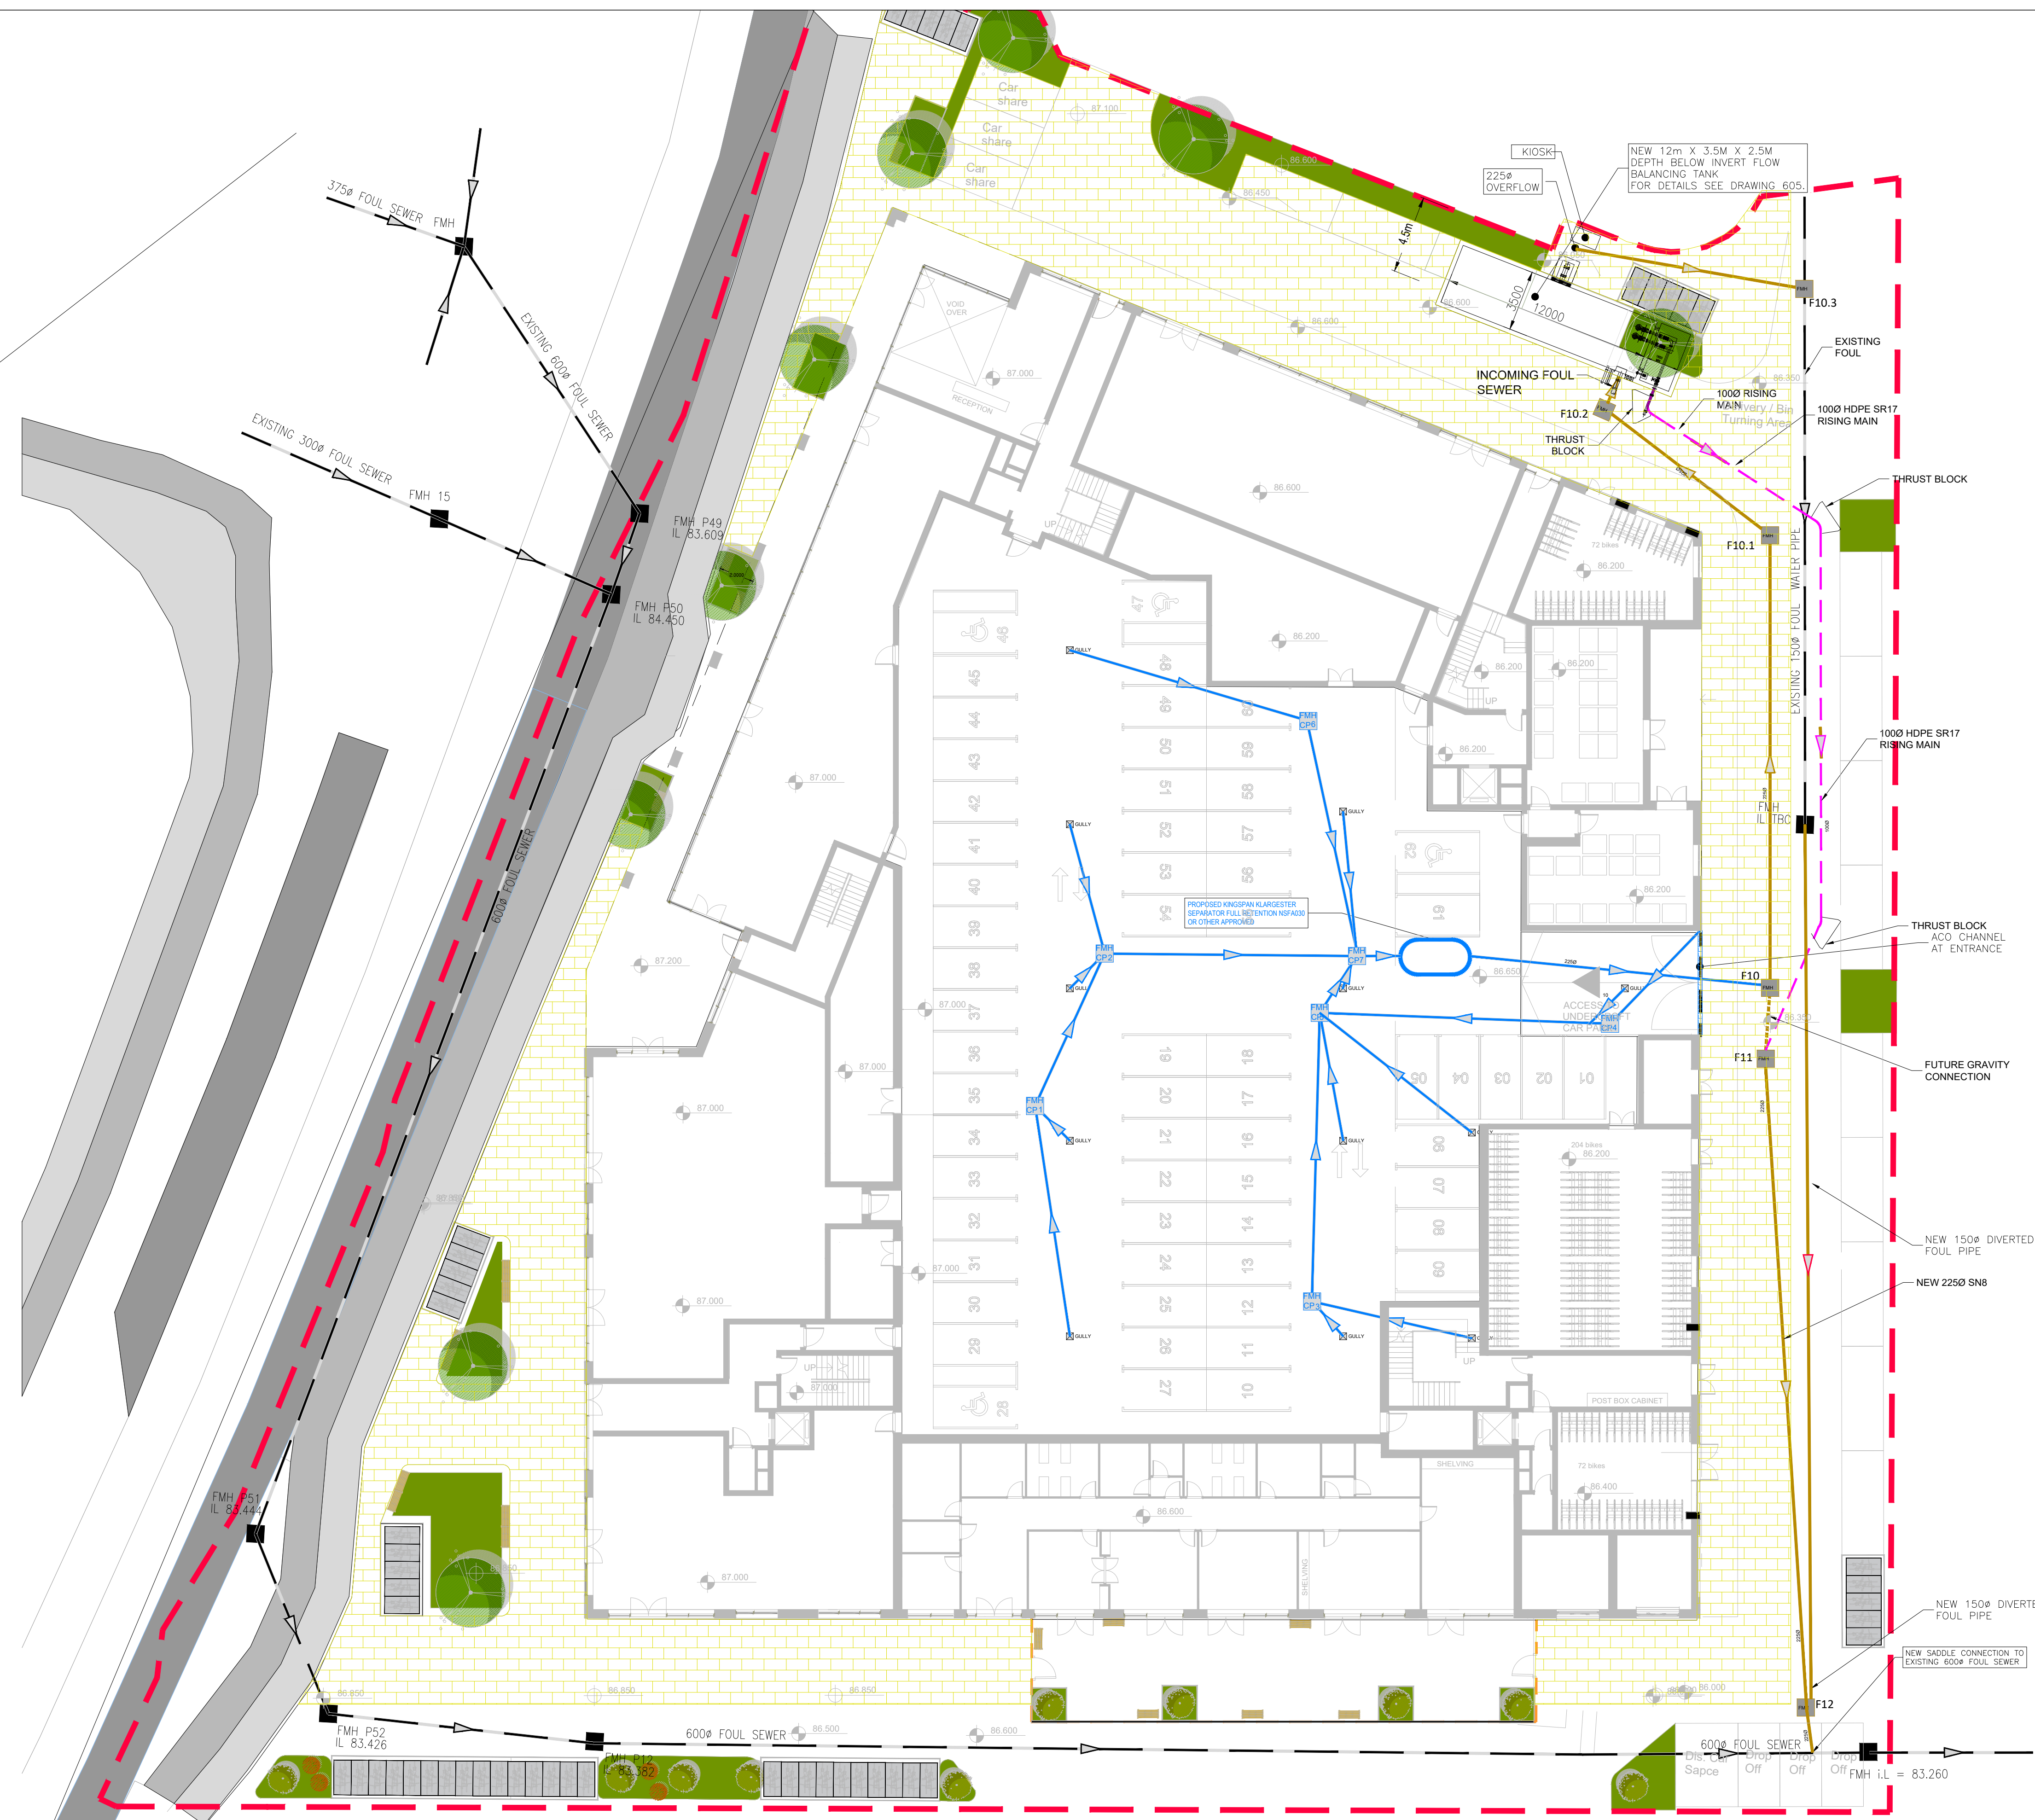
Car share
Car share
Car share
87.100
86.600
86.450
KIOSK
225ø OVERFLOW
NEW 12m X 3.5M X 2.5M DEPTH BELOW INVERT FLOW BALANCING TANK FOR DETAILS SEE DRAWING 605.
4.5m
3500
12000
86.600
86.600
F10.3
EXISTING FOUL
375ø FOUL SEWER FMH
EXISTING 600ø FOUL SEWER
EXISTING 300ø FOUL SEWER FMH 15
FMH P49 IL 83.609
FMH P50 IL 84.450
VOID OVER
87.000
RECEPTION
INCOMING FOUL SEWER
F10.2
THRUST BLOCK
100Ø RISING MAIN
Delivery / Bin Turning Area
100Ø HDPE SR17 RISING MAIN
86.350
86.600
THRUST BLOCK
F10.1
72 bikes
86.200
EXISTING 150ø FOUL WATER PIPE
UP
47
48
86.200
GULLY
46
45
44
43
42
41
40
39
38
37
36
35
34
33
32
31
30
29
28
49
50
51
52
53
54
60
59
58
57
56
FMH CP6
86.200
86.200
UP
86.200
100Ø HDPE SR17 RISING MAIN
87.000
GULLY
GULLY
FMH IL TBC
62
86.200
600ø FOUL SEWER
PROPOSED KINGSPAN KLARGESTER SEPARATOR FULL RETENTION NSFA030 OR OTHER APPROVED
61
87.200
FMH CP2
FMH CP7
GULLY
225ø
THRUST BLOCK ACO CHANNEL AT ENTRANCE
86.650
F10
GULLY
87.000
FMH CP
ACCESS UNDER CROFT CAR PARK
FMH CP4
86.350
F11
FUTURE GRAVITY CONNECTION
19
20
21
22
23
24
25
26
27
18
17
16
15
14
13
12
11
10
05
04
03
02
01
06
07
08
09
87.000
87.000
FMH CP1
GULLY
GULLY
204 bikes 86.200
87.000
87.000
NEW 150ø DIVERTED FOUL PIPE
NEW 225Ø SN8
87.000
FMH CP3
GULLY
UP
UP
87.000
POST BOX CABINET
SHELVING
72 bikes
86.400
FMH P51 IL 83.444
86.600
SHELVING
87.000
NEW 150ø DIVERTED FOUL PIPE
NEW SADDLE CONNECTION TO EXISTING 600ø FOUL SEWER
86.850
86.850
86.850
86.000
F12
FMH P52 IL 83.426
600ø FOUL SEWER
86.500
86.600
FMH P12 IL 83.382
600ø FOUL SEWER
Dis. Car Sapce
Drop Off
Drop Off
Drop Off
FMH I.L = 83.260